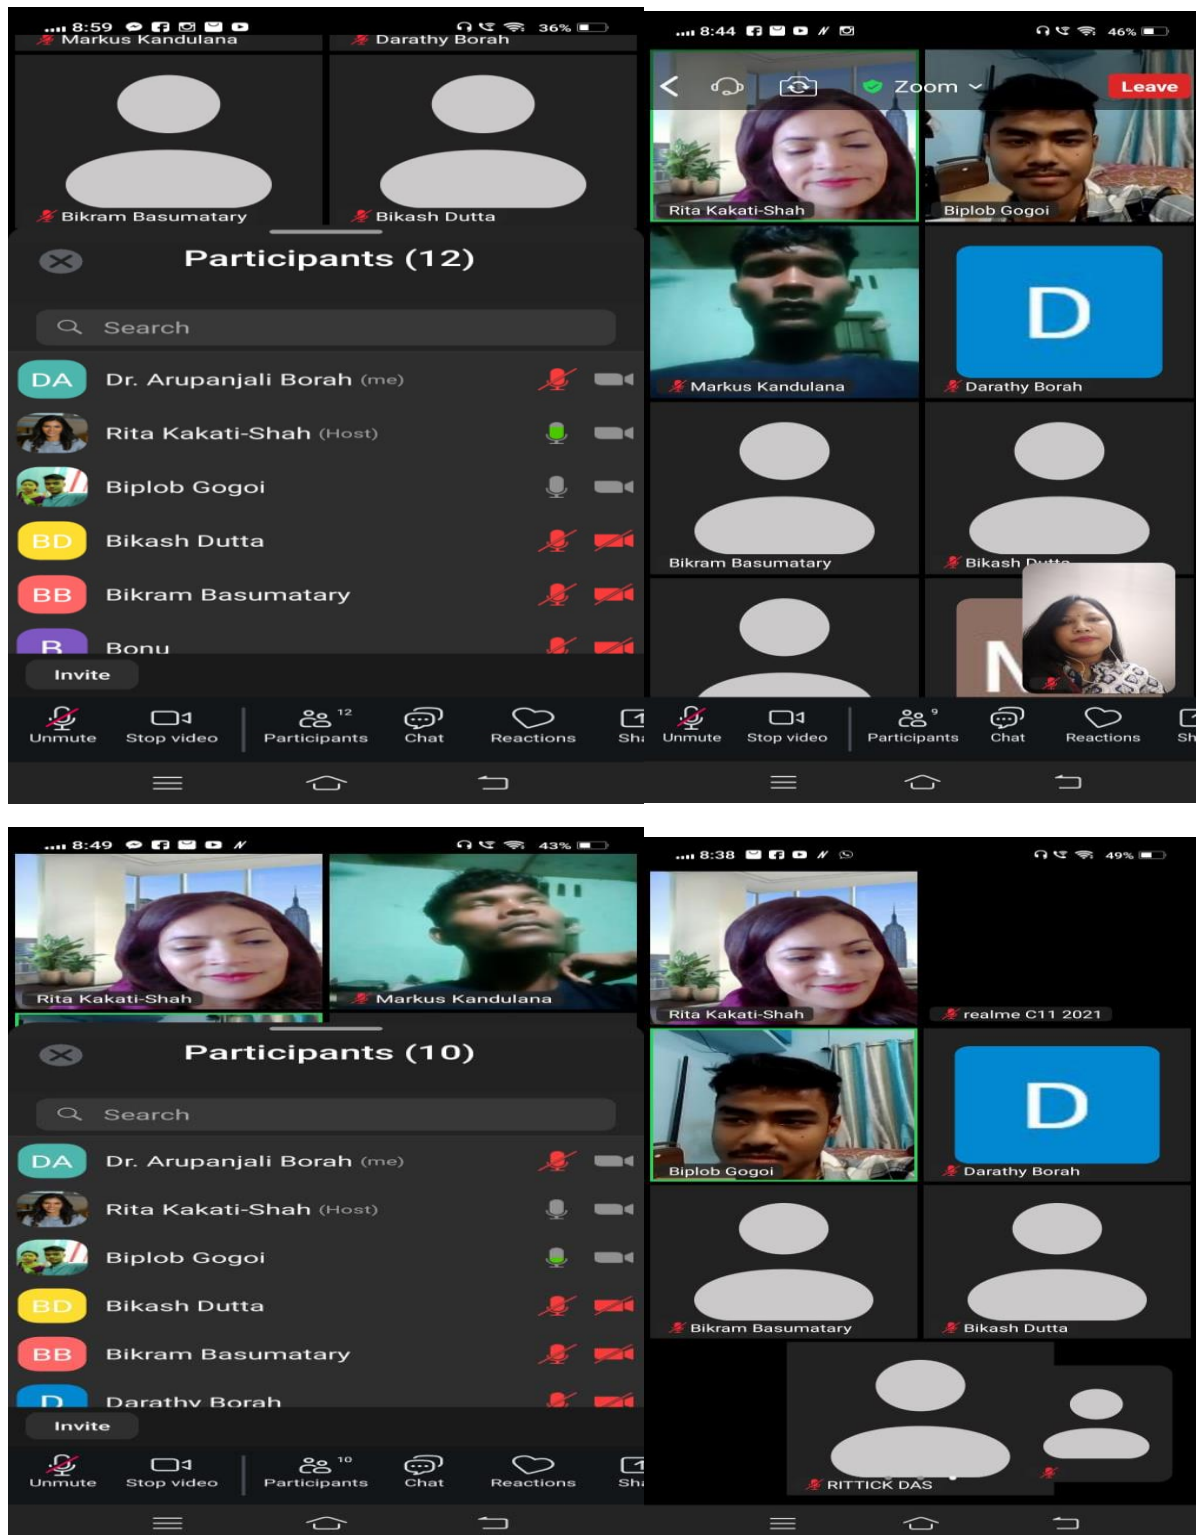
8:59 36%
Markus Kandulana
Darathy Borah
Bikram Basumatary
Bikash Dutta
Participants (12)
Search
DA Dr. Arupanjali Borah (me)
Rita Kakati-Shah (Host)
Biplob Gogoi
BD Bikash Dutta
BB Bikram Basumatary
B Bonu
Invite
Unmute
Stop video
12
Participants
Chat
Reactions
Sha

8:44 46%
Zoom
Leave
Rita Kakati-Shah
Biplob Gogoi
Markus Kandulana
D
Darathy Borah
Bikram Basumatary
Bikash Dutta
Unmute
Stop video
9
Participants
Chat
Reactions
Sh

8:49 43%
Rita Kakati-Shah
Markus Kandulana
Participants (10)
Search
DA Dr. Arupanjali Borah (me)
Rita Kakati-Shah (Host)
Biplob Gogoi
BD Bikash Dutta
BB Bikram Basumatary
D Darathy Borah
Invite
Unmute
Stop video
10
Participants
Chat
Reactions
Sha

8:38 49%
Rita Kakati-Shah
realme C11 2021
Biplob Gogoi
D
Darathy Borah
Bikram Basumatary
Bikash Dutta
RITTICK DAS